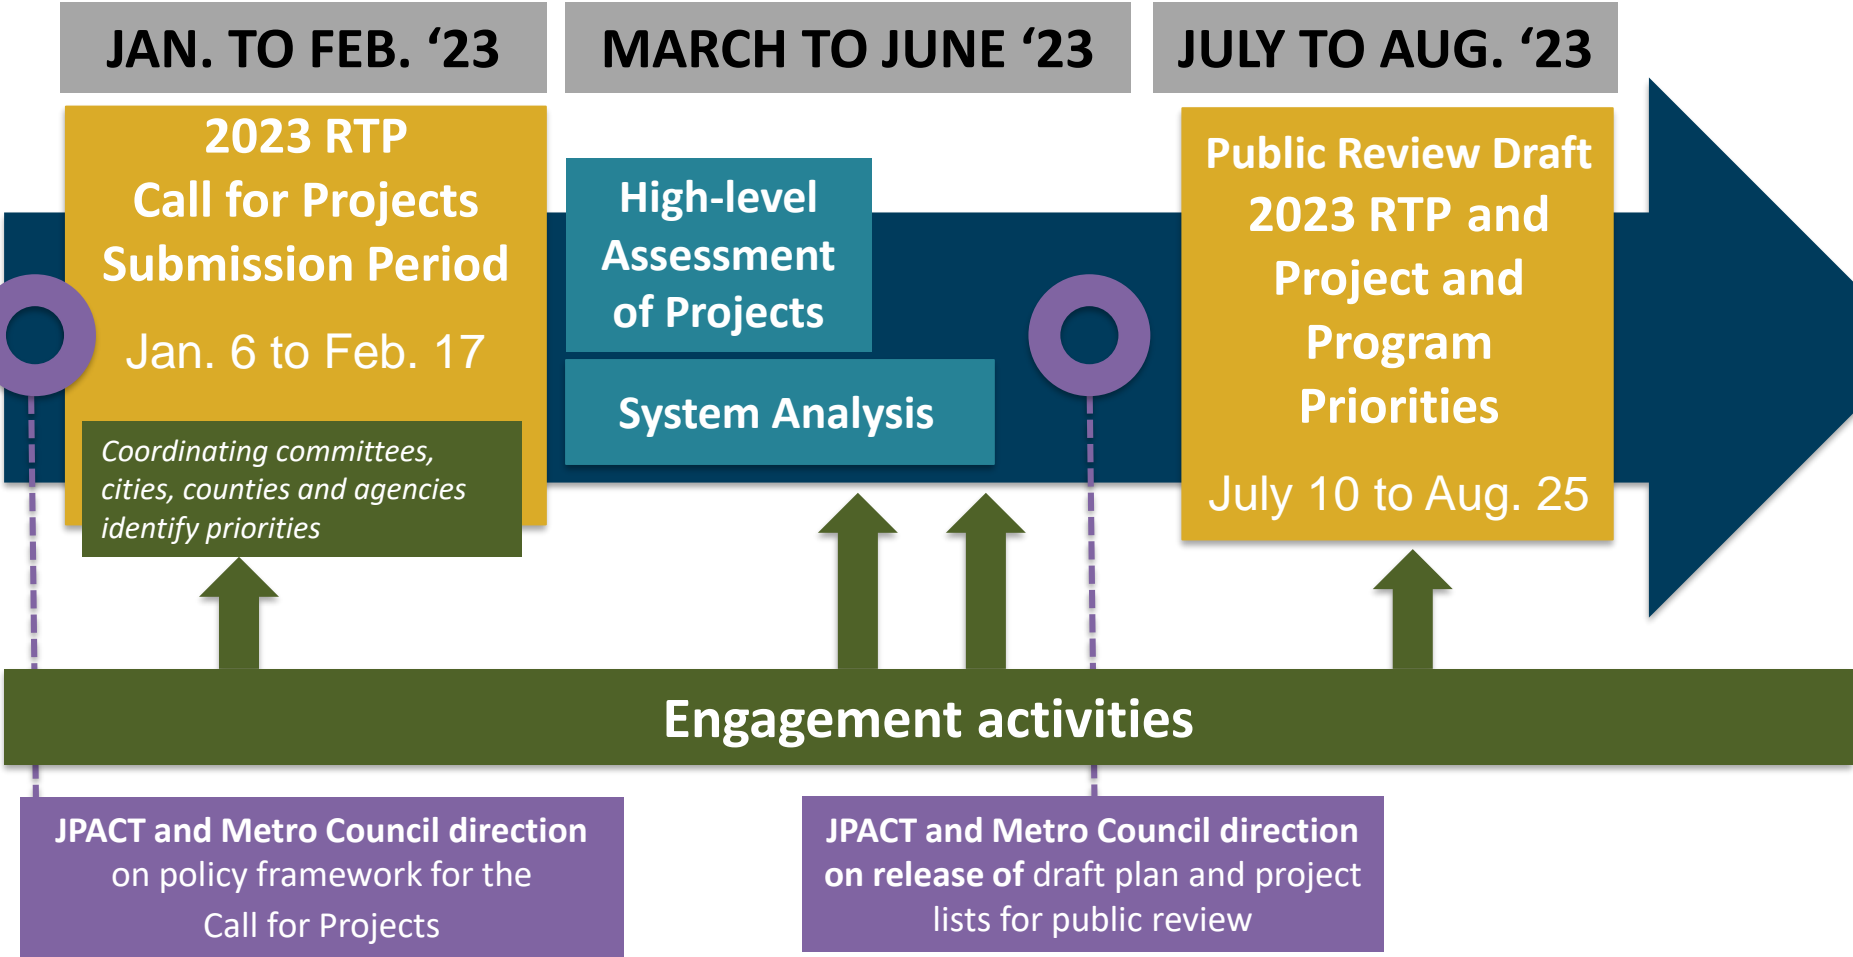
JAN. TO FEB. ‘23

MARCH TO JUNE ‘23

JULY TO AUG. ‘23

2023 RTP Call for Projects Submission Period

Jan. 6 to Feb. 17

Coordinating committees, cities, counties and agencies identify priorities

High-level Assessment of Projects

System Analysis

Public Review Draft 2023 RTP and Project and Program Priorities

July 10 to Aug. 25

Engagement activities

JPACT and Metro Council direction on policy framework for the Call for Projects

JPACT and Metro Council direction on release of draft plan and project lists for public review